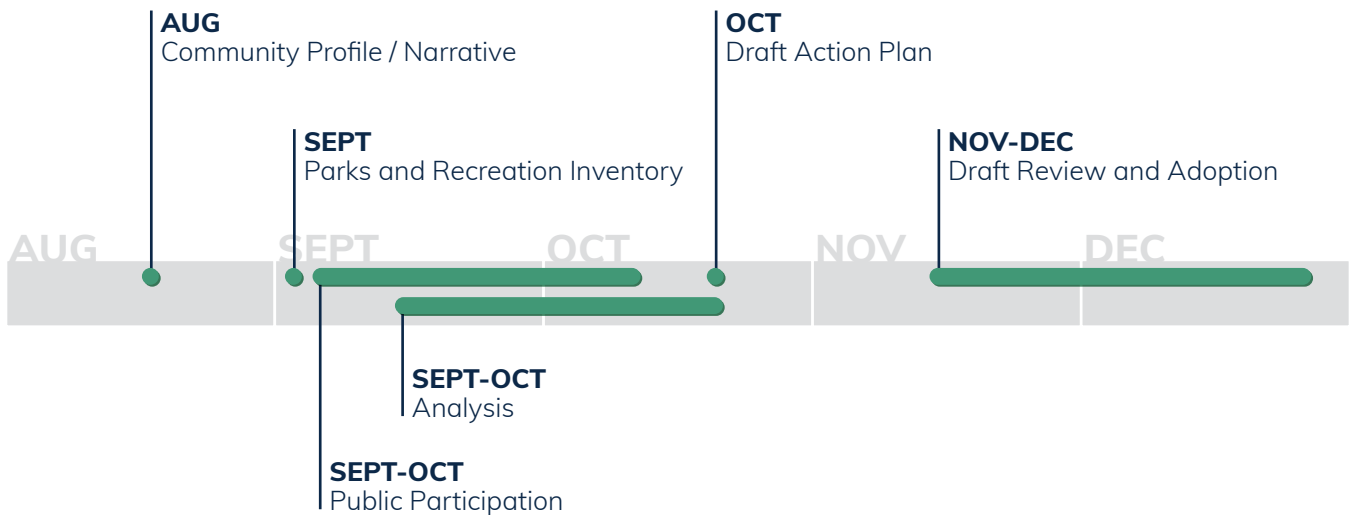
AUG
Community Profile / Narrative

OCT
Draft Action Plan

SEPT
Parks and Recreation Inventory

NOV-DEC
Draft Review and Adoption

AUG SEPT OCT NOV DEC

SEPT-OCT
Analysis

SEPT-OCT
Public Participation